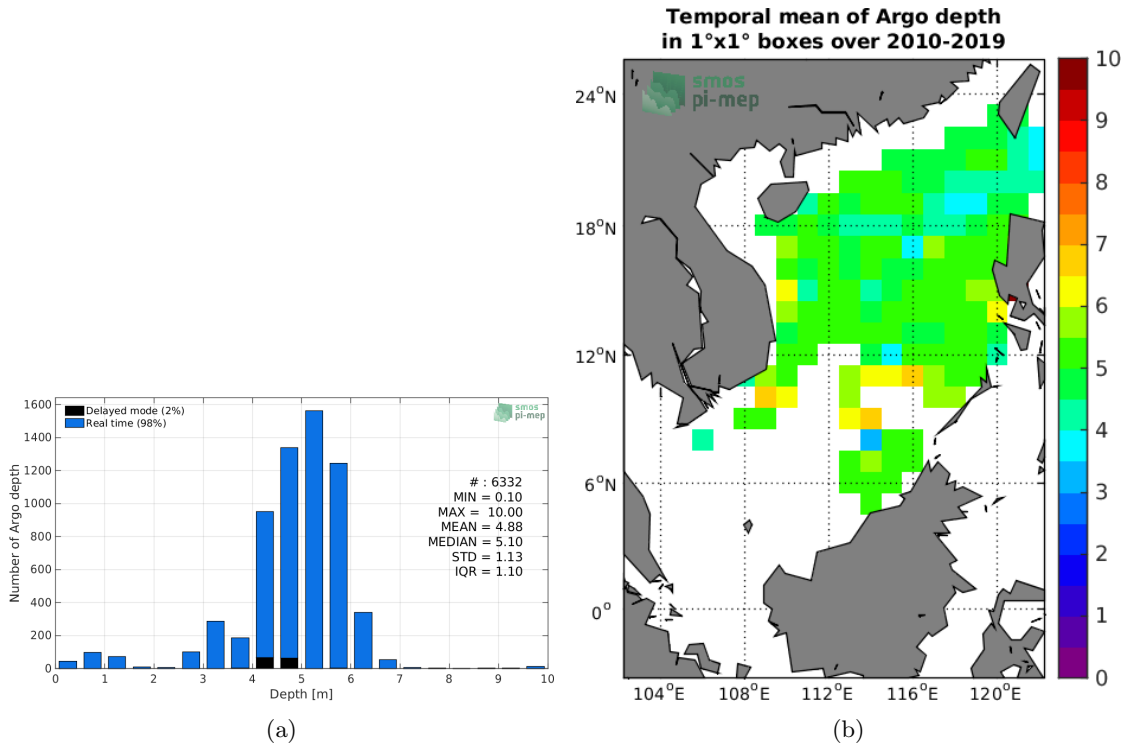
Delayed mode (2%)
Real time (98%)

smos pi-mep

1600
1400
1200
1000
800
600
400
200
0

Number of Argo depth

# : 6332
MIN = 0.10
MAX = 10.00
MEAN = 4.88
MEDIAN = 5.10
STD = 1.13
IQR = 1.10

0 1 2 3 4 5 6 7 8 9 10
Depth [m]

(a)

Temporal mean of Argo depth in 1°x1° boxes over 2010-2019

smos pi-mep

24$^o$N
18$^o$N
12$^o$N
6$^o$N
0$^o$

104$^o$E 108$^o$E 112$^o$E 116$^o$E 120$^o$E

10
9
8
7
6
5
4
3
2
1
0

(b)